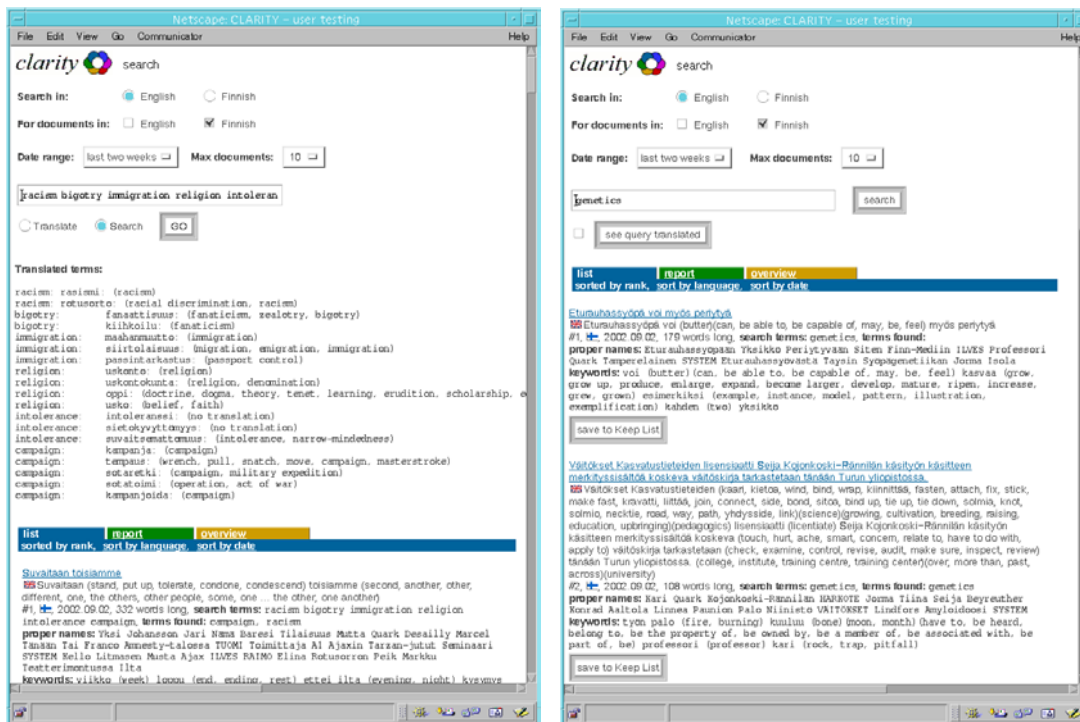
Netscape: CLARITY - user testing

File Edit View Go Communicator Help

clarity search

Search in: English Finnish

For documents in: English Finnish

Date range: last two weeks Max documents: 10

racism bigotry immigration religion intoleran

Translate Search GO

Translated terms:

racism: rasismi: (racism)
racism: rotusorto: (racial discrimination, racism)
bigotry: fanattisuus: (fanaticism, zealotry, bigotry)
bigotry: kiihkoilu: (fanaticism)
immigration: maahanmuutto: (immigration)
immigration: siirtolaisuus: (migration, emigration, immigration)
immigration: passintarkastus: (passport control)
religion: uskonto: (religion)
religion: uskontokunta: (religion, denomination)
religion: oppi: (doctrine, dogma, theory, tenet, learning, erudition, scholarship, e
religion: usko: (belief, faith)
intolerance: intoleranssi: (no translation)
intolerance: sietokyvyttömyys: (no translation)
intolerance: suvaitsemattomuus: (intolerance, narrow-mindedness)
campaign: kampanja: (campaign)
campaign: tempaus: (wrench, pull, snatch, move, campaign, masterstroke)
campaign: sotaretki: (campaign, military expedition)
campaign: sotatoimi: (operation, act of war)
campaign: kampanjoida: (campaign)

list report overview
sorted by rank, sort by language, sort by date

Suvaitaan toisiamme
Suvaitaan (stand, put up, tolerate, condone, condescend) toisiamme (second, another, other, different, one, the others, other people, some, one ... the other, one another)
#1, 2002.09.02, 332 words long, search terms: racism bigotry immigration religion intolerance campaign, terms found: campaign, racism
proper names: Yksi Johansson Jari Nama Baresi Tilaisuus Mutta Quark Desailly Marcel Tänsan Tai Franco Amnesty-talossa TUOMI Toimittaja Al Ajaxin Tarzan-jutut Seminaari SYSTEM Nello Litmanen Musta Ajax ILVES RAIMO Elina Rotusorron Peik Markku Teatterimontussa Ilta
keywords: viikko (week) loppu (end, ending, rest) ettei ilta (evening, night) kysymys

Netscape: CLARITY - user testing

File Edit View Go Communicator Help

clarity search

Search in: English Finnish

For documents in: English Finnish

Date range: last two weeks Max documents: 10

genetics search

see query translated

list report overview
sorted by rank, sort by language, sort by date

Eturauhassyöpä voi myös periytyä
Eturauhassyöpä voi (butter)(can, be able to, be capable of, may, be, feel) myös periytyä
#1, 2002.09.02, 179 words long, search terms: genetics, terms found:
proper names: Eturauhassyopaan Yksikko Periytyvaan Siten Finn-Mediin ILVES Professori Quark Tamperelainen SYSTEM Eturauhassyovasta Taysin Syopagenetiikan Jorma Isola
keywords: voi (butter) (can, be able to, be capable of, may, be, feel) kasvaa (grow, grow up, produce, enlarge, expand, become larger, develop, mature, ripen, increase, grew, grown) esimerkiksi (example, instance, model, pattern, illustration, exemplification) kahden (two) yksikkö

save to Keep List

Väitökset Kasvatustieteiden lisensiaatti Seija Kojonkoski-Rännilän käsityön käsitteen merkityssisältöä koskeva väitöskirja tarkastetaan tänään Turun yliopistossa.
Väitökset Kasvatustieteiden (kaari, kietoa, wind, bind, wrap, kiinnittää, fasten, attach, fix, stick, make fast, kravatti, liittää, join, connect, side, bond, sitoa, bind up, tie up, tie down, solmia, knot, solmio, necktie, road, way, path, yhdysside, link)(science)(growing, cultivation, breeding, raising, education, upbringing)(pedagogics) lisensiaatti (licentiate) Seija Kojonkoski-Rännilän käsityön käsitteen merkityssisältöä koskeva (touch, hurt, ache, smart, concern, relate to, have to do with, apply to) väitöskirja tarkastetaan (check, examine, control, revise, audit, make sure, inspect, review) tänään Turun yliopistossa. (college, institute, training centre, training center)(over, more than, past, across)(university)
#2, 2002.09.02, 108 words long, search terms: genetics, terms found: genetics
proper names: Kari Quark Kojonkoski-Rännilän HARNOTE Jorma Tiina Seija Beyreuther Konrad Aaltola Linnea Paunion Palo Niinisto VAITOKSET Lindfors Amyloidoosi SYSTEM
keywords: työn palo (fire, burning) kuuluu (bone) (moon, month) (have to, be heard, belong to, be the property of, be owned by, be a member of, be associated with, be part of, be) professori (professor) kari (rock, trap, pitfall)

save to Keep List